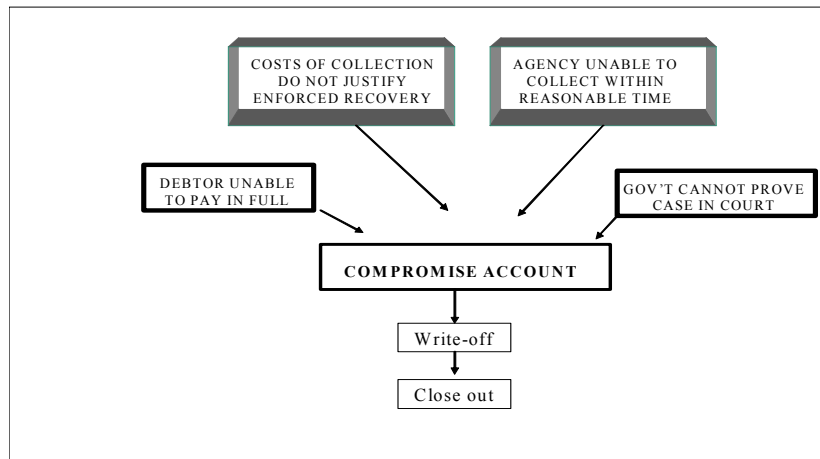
COSTS OF COLLECTION DO NOT JUSTIFY ENFORCED RECOVERY

AGENCY UNABLE TO COLLECT WITHIN REASONABLE TIME

DEBTOR UNABLE TO PAY IN FULL

GOV'T CANNOT PROVE CASE IN COURT

COMPROMISE ACCOUNT

Write-off

Close out